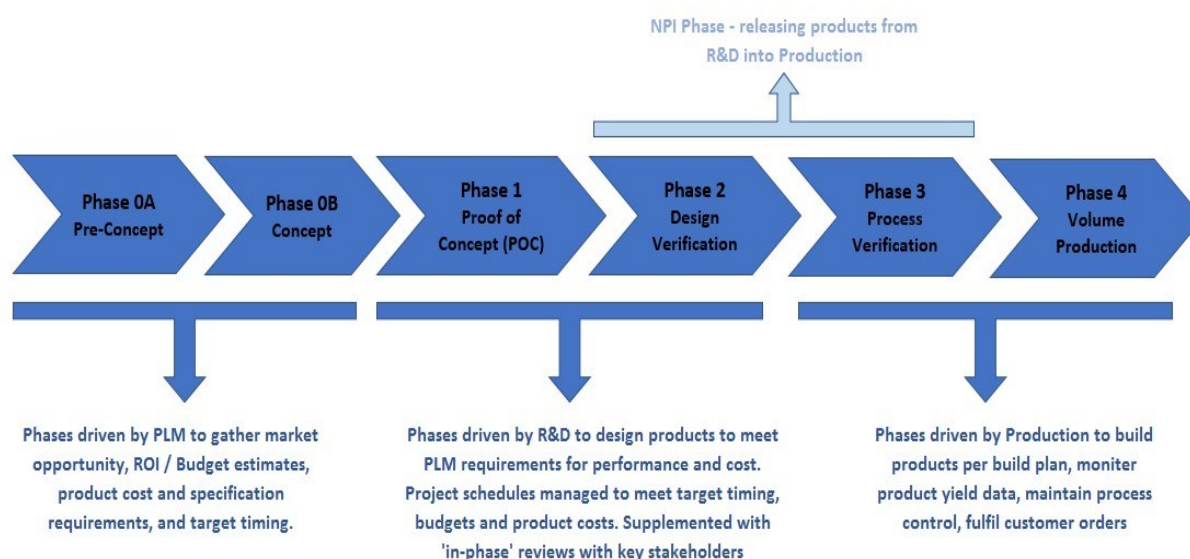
NPI Phase - releasing products from R&D into Production

Phase 0A
Pre-Concept

Phase 0B
Concept

Phase 1
Proof of Concept (POC)

Phase 2
Design Verification

Phase 3
Process Verification

Phase 4
Volume Production

Phases driven by PLM to gather market opportunity, ROI / Budget estimates, product cost and specification requirements, and target timing.

Phases driven by R&D to design products to meet PLM requirements for performance and cost. Project schedules managed to meet target timing, budgets and product costs. Supplemented with 'in-phase' reviews with key stakeholders

Phases driven by Production to build products per build plan, moniter product yield data, maintain process control, fulfil customer orders